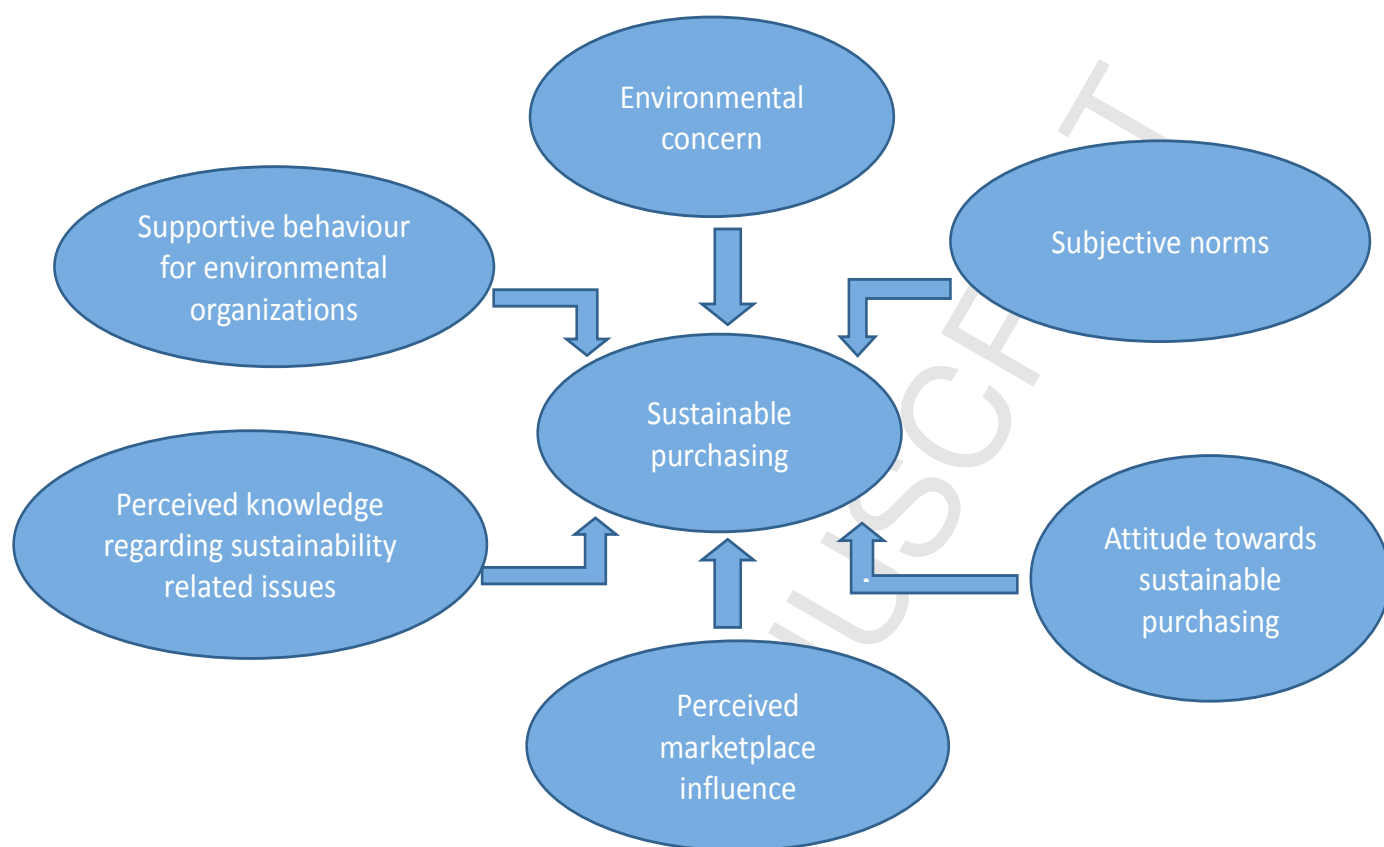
Environmental concern

Supportive behaviour for environmental organizations

Subjective norms

Sustainable purchasing

Perceived knowledge regarding sustainability related issues

Attitude towards sustainable purchasing

Perceived marketplace influence

USCR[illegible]